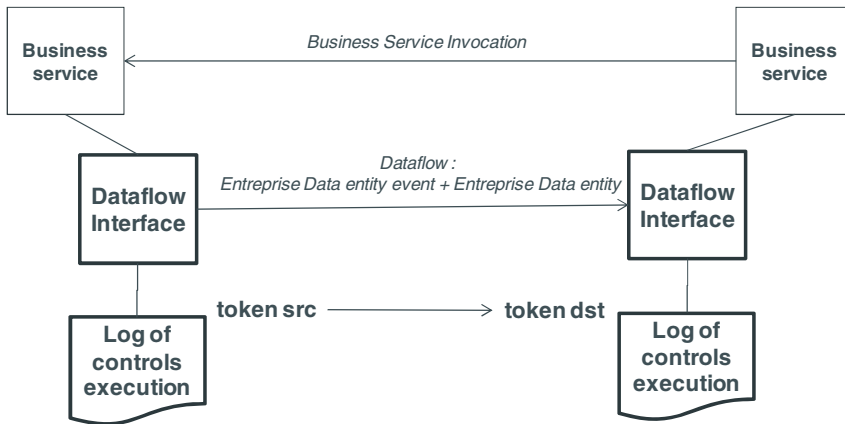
Business service

Business Service Invocation

Business service

Dataflow :
Entreprise Data entity event + Entreprise Data entity

Dataflow Interface

Dataflow Interface

token src

token dst

Log of controls execution

Log of controls execution